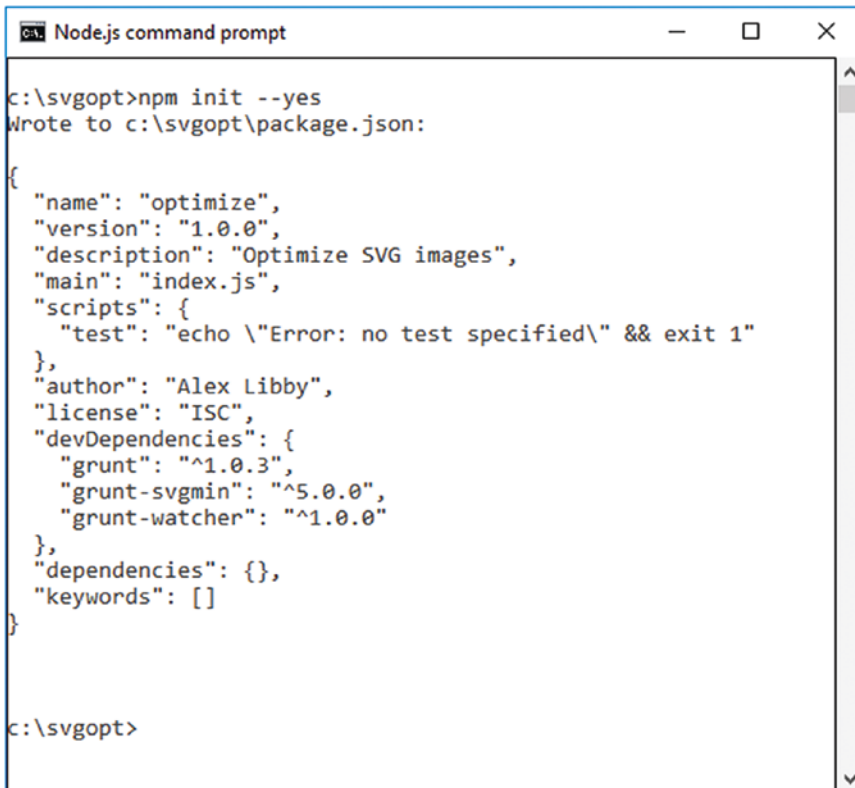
Node.js command prompt

c:\svgopt>npm init --yes
Wrote to c:\svgopt\package.json:

{
  "name": "optimize",
  "version": "1.0.0",
  "description": "Optimize SVG images",
  "main": "index.js",
  "scripts": {
    "test": "echo \"Error: no test specified\" && exit 1"
  },
  "author": "Alex Libby",
  "license": "ISC",
  "devDependencies": {
    "grunt": "^1.0.3",
    "grunt-svgmin": "^5.0.0",
    "grunt-watcher": "^1.0.0"
  },
  "dependencies": {},
  "keywords": []
}

c:\svgopt>